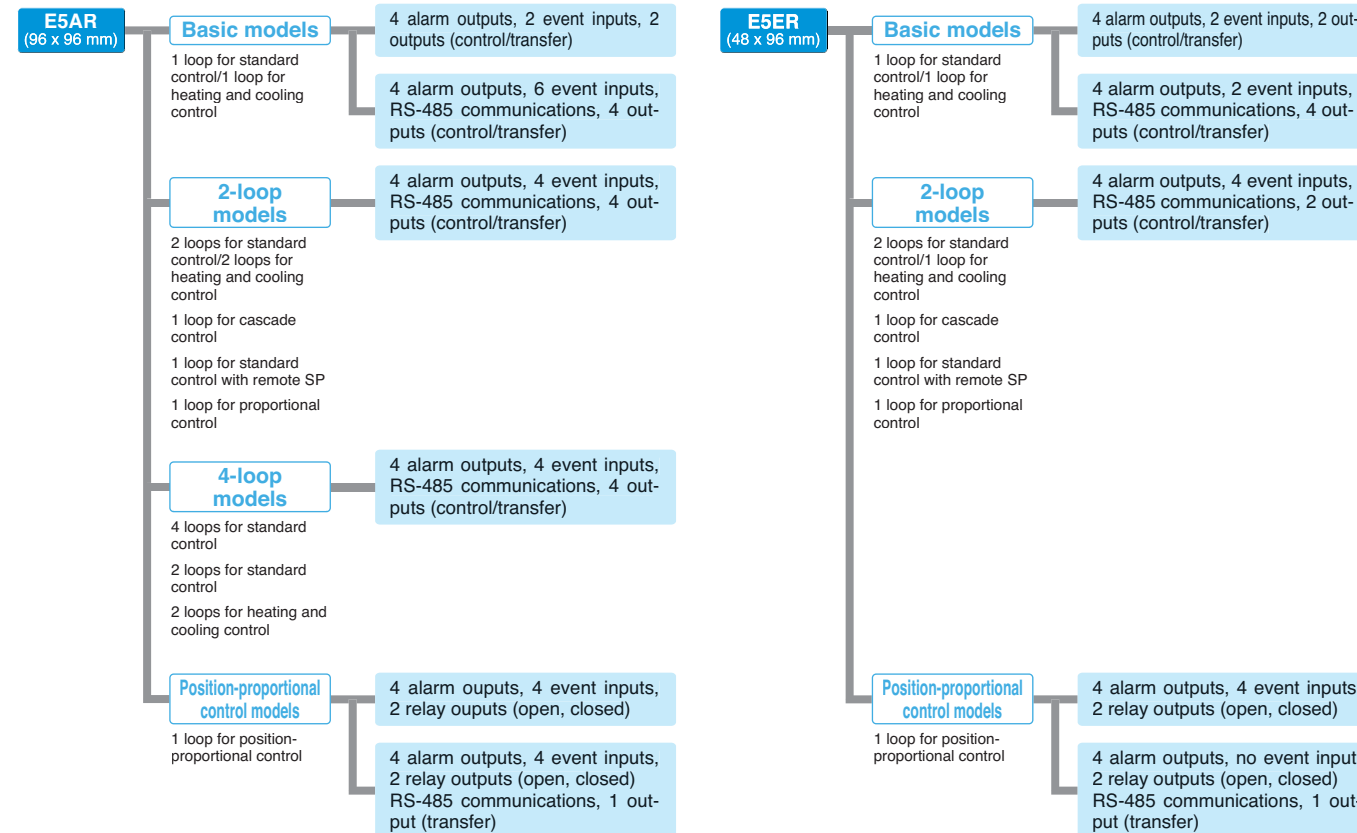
E5AR
(96 x 96 mm)

Basic models

1 loop for standard control/1 loop for heating and cooling control

4 alarm outputs, 2 event inputs, 2 outputs (control/transfer)

4 alarm outputs, 6 event inputs, RS-485 communications, 4 outputs (control/transfer)

2-loop models

2 loops for standard control/2 loops for heating and cooling control

1 loop for cascade control

1 loop for standard control with remote SP

1 loop for proportional control

4 alarm outputs, 4 event inputs, RS-485 communications, 4 outputs (control/transfer)

4-loop models

4 loops for standard control

2 loops for standard control

2 loops for heating and cooling control

4 alarm outputs, 4 event inputs, RS-485 communications, 4 outputs (control/transfer)

Position-proportional control models

1 loop for position-proportional control

4 alarm ouputs, 4 event inputs, 2 relay ouputs (open, closed)

4 alarm outputs, 4 event inputs, 2 relay outputs (open, closed) RS-485 communications, 1 output (transfer)

E5ER
(48 x 96 mm)

Basic models

1 loop for standard control/1 loop for heating and cooling control

4 alarm outputs, 2 event inputs, 2 outputs (control/transfer)

4 alarm outputs, 2 event inputs, RS-485 communications, 4 outputs (control/transfer)

2-loop models

2 loops for standard control/1 loop for heating and cooling control

1 loop for cascade control

1 loop for standard control with remote SP

1 loop for proportional control

4 alarm outputs, 4 event inputs, RS-485 communications, 2 outputs (control/transfer)

Position-proportional control models

1 loop for position-proportional control

4 alarm outputs, 4 event inputs 2 relay outputs (open, closed)

4 alarm outputs, no event input 2 relay outputs (open, closed) RS-485 communications, 1 out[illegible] put (transfer)